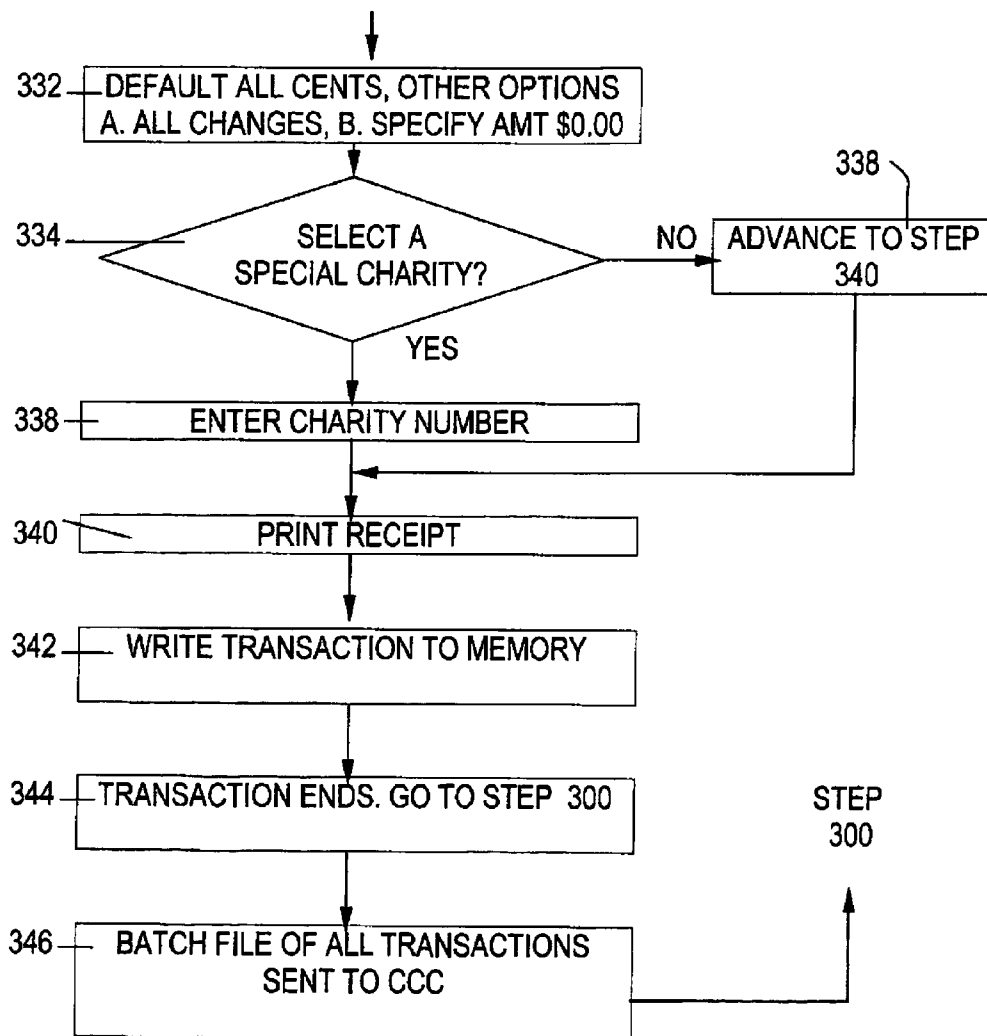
332 DEFAULT ALL CENTS, OTHER OPTIONS A. ALL CHANGES, B. SPECIFY AMT $0.00

334 SELECT A SPECIAL CHARITY?

NO

338

ADVANCE TO STEP 340

YES

338 ENTER CHARITY NUMBER

340 PRINT RECEIPT

342 WRITE TRANSACTION TO MEMORY

344 TRANSACTION ENDS. GO TO STEP 300

STEP 300

346 BATCH FILE OF ALL TRANSACTIONS SENT TO CCC